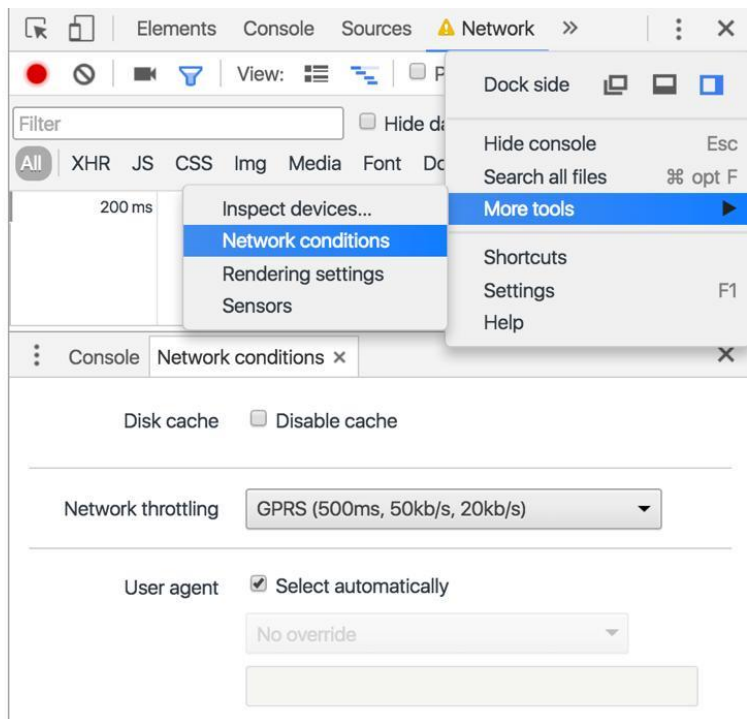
Elements Console Sources Network »

View: P

Filter

Hide da

All XHR JS CSS Img Media Font Do

200 ms

Dock side

Hide console Esc
Search all files ⌘ opt F
More tools ▶

Shortcuts
Settings F1
Help

Inspect devices...
Network conditions
Rendering settings
Sensors

Console Network conditions ×

Disk cache Disable cache

Network throttling GPRS (500ms, 50kb/s, 20kb/s)

User agent Select automatically

No override